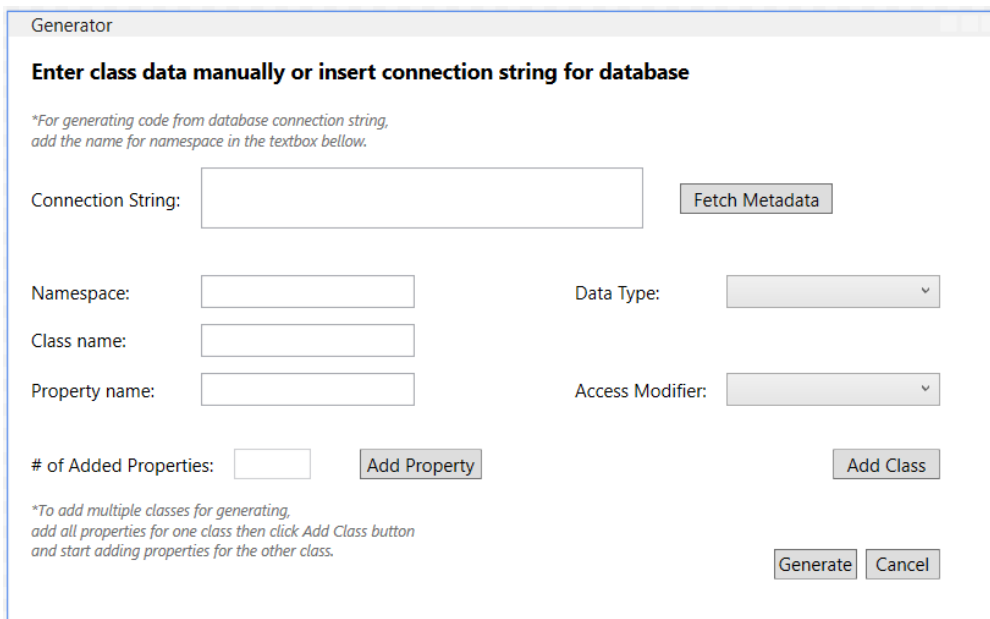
Generator

Enter class data manually or insert connection string for database

*For generating code from database connection string, add the name for namespace in the textbox bellow.

Connection String:

Fetch Metadata

Namespace:

Data Type:

Class name:

Property name:

Access Modifier:

# of Added Properties:

Add Property

Add Class

*To add multiple classes for generating, add all properties for one class then click Add Class button and start adding properties for the other class.

Generate

Cancel